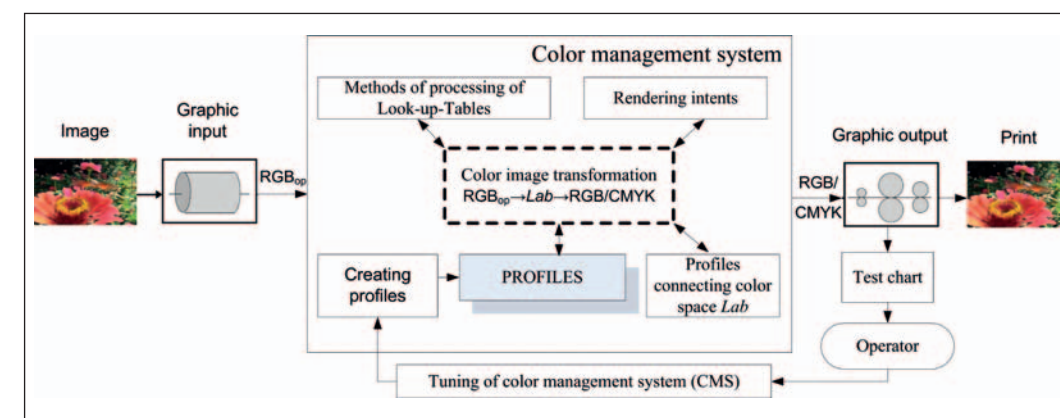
Color management system

Methods of processing of Look-up-Tables

Rendering intents

Image

Graphic input

$RGB_{op}$

Color image transformation $RGB_{op} \rightarrow Lab \rightarrow RGB/CMYK$

Graphic output

Print

RGB/ CMYK

Creating profiles

PROFILES

Profiles connecting color space *Lab*

Test chart

Operator

Tuning of color management system (CMS)